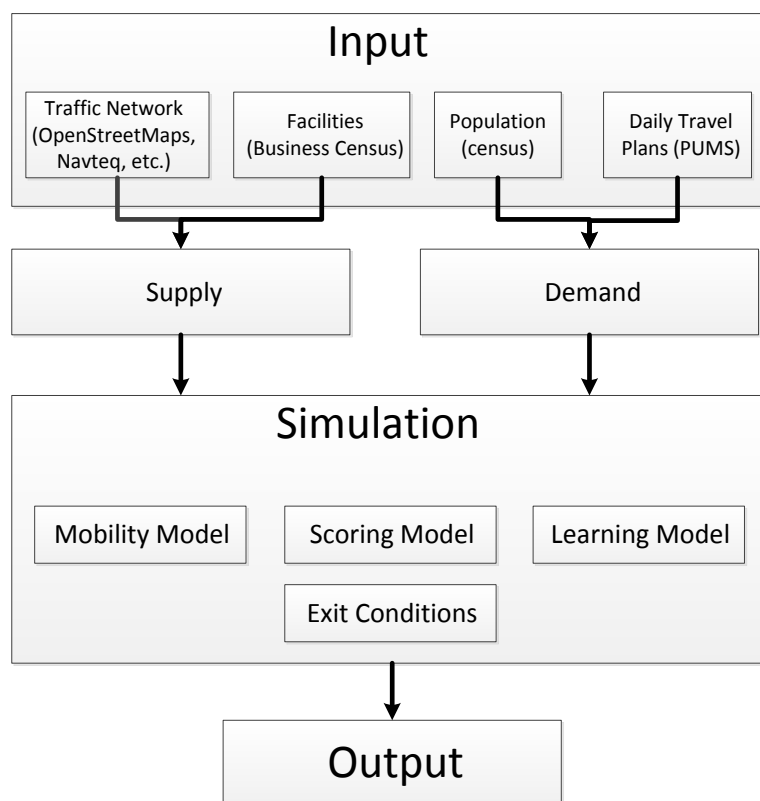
Input

Traffic Network (OpenStreetMaps, Navteq, etc.)

Facilities (Business Census)

Population (census)

Daily Travel Plans (PUMS)

Supply

Demand

Simulation

Mobility Model

Scoring Model

Learning Model

Exit Conditions

Output